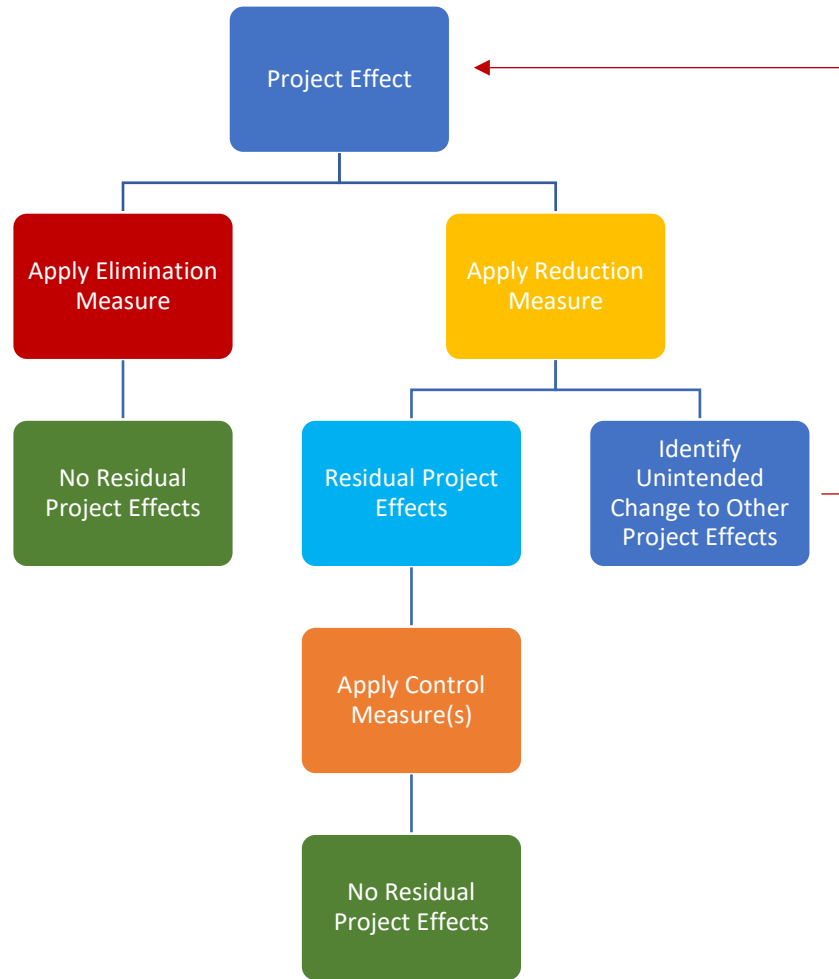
Project Effect

Apply Elimination Measure

Apply Reduction Measure

No Residual Project Effects

Residual Project Effects

Identify Unintended Change to Other Project Effects

Apply Control Measure(s)

No Residual Project Effects